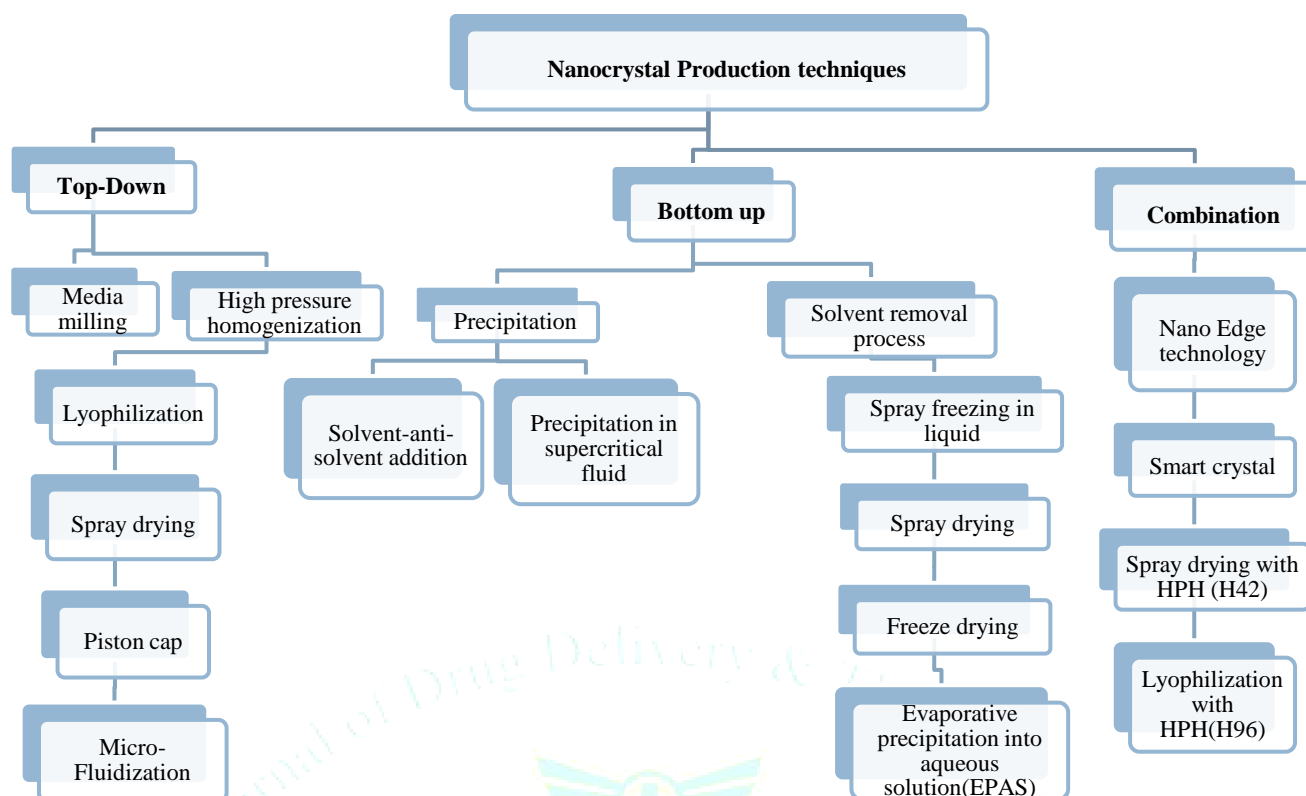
Nanocrystal Production techniques

Top-Down

Media milling

High pressure homogenization

Lyophilization

Spray drying

Piston cap

Micro-Fluidization

Bottom up

Precipitation

Solvent-anti-solvent addition

Precipitation in supercritical fluid

Solvent removal process

Spray freezing in liquid

Spray drying

Freeze drying

Evaporative precipitation into aqueous solution(EPAS)

Combination

Nano Edge technology

Smart crystal

Spray drying with HPH (H42)

Lyophilization with HPH(H96)

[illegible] of Drug Delivery & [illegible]